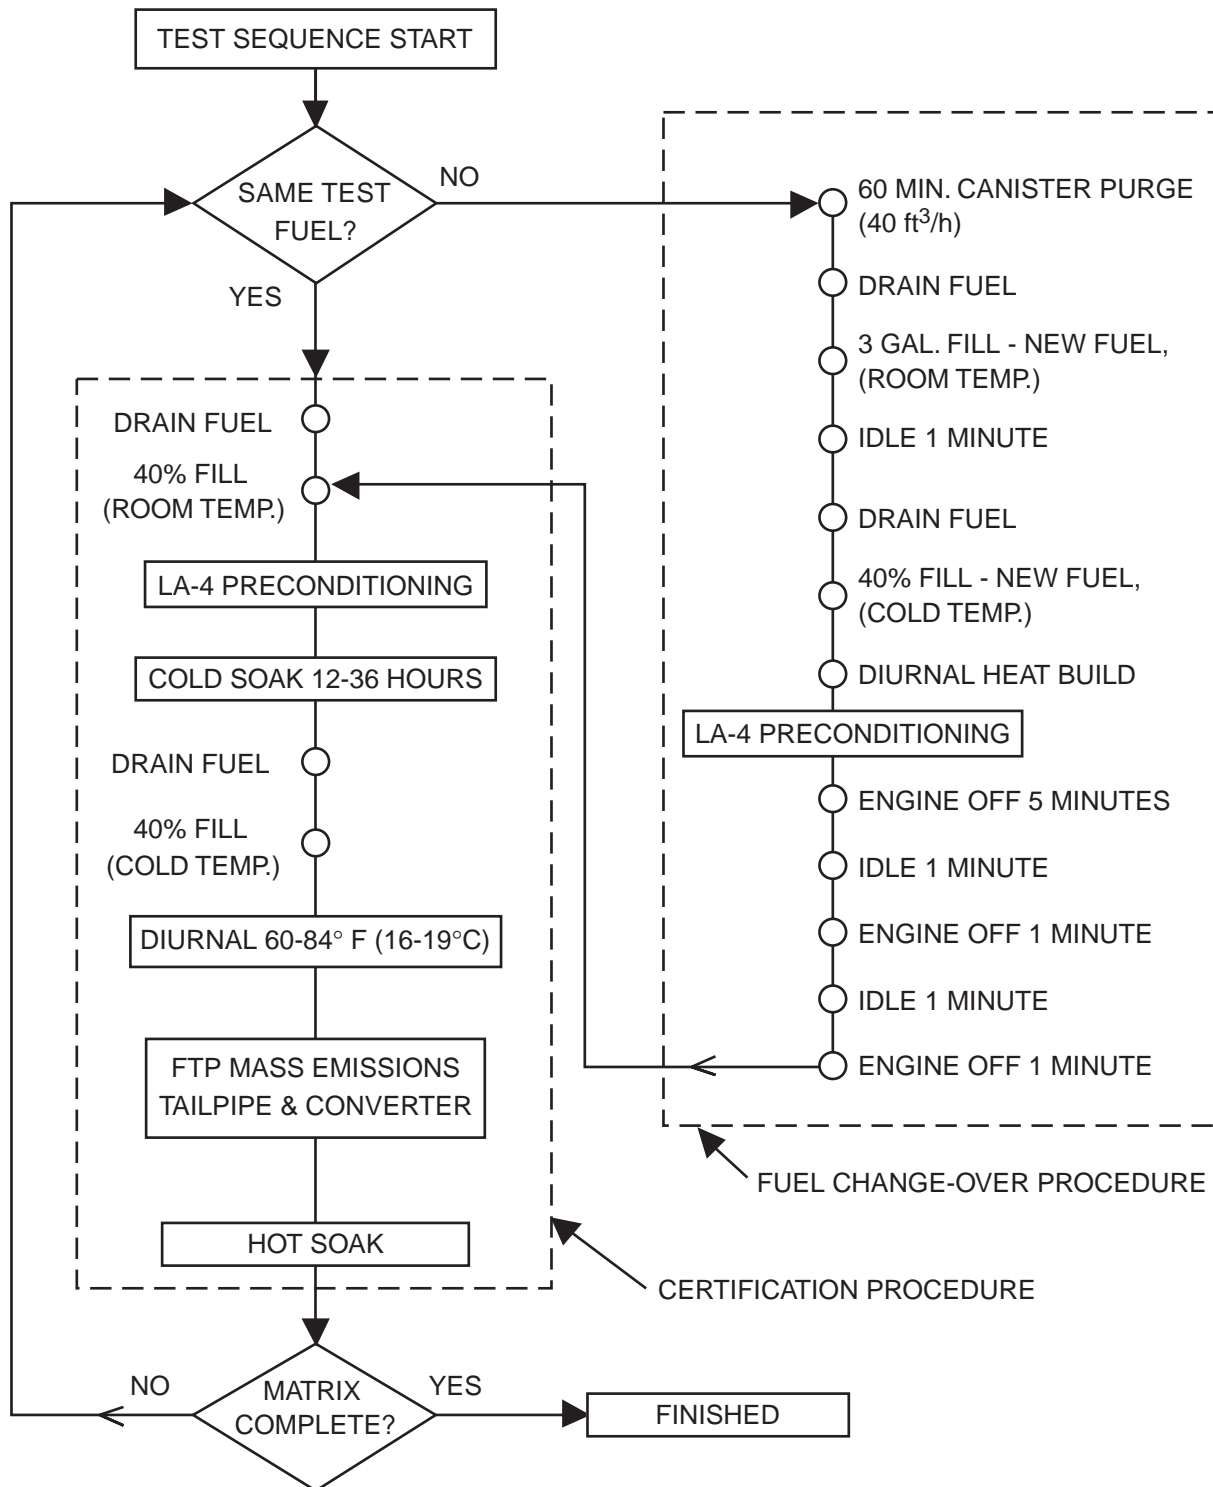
TEST SEQUENCE START

SAME TEST FUEL?

NO

YES

60 MIN. CANISTER PURGE ($40\ ft^3/h$)

DRAIN FUEL

3 GAL. FILL - NEW FUEL, (ROOM TEMP.)

IDLE 1 MINUTE

DRAIN FUEL

40% FILL - NEW FUEL, (COLD TEMP.)

DIURNAL HEAT BUILD

LA-4 PRECONDITIONING

ENGINE OFF 5 MINUTES

IDLE 1 MINUTE

ENGINE OFF 1 MINUTE

IDLE 1 MINUTE

ENGINE OFF 1 MINUTE

FUEL CHANGE-OVER PROCEDURE

DRAIN FUEL

40% FILL (ROOM TEMP.)

LA-4 PRECONDITIONING

COLD SOAK 12-36 HOURS

DRAIN FUEL

40% FILL (COLD TEMP.)

DIURNAL 60-84° F (16-19°C)

FTP MASS EMISSIONS TAILPIPE & CONVERTER

HOT SOAK

CERTIFICATION PROCEDURE

NO

MATRIX COMPLETE?

YES

FINISHED